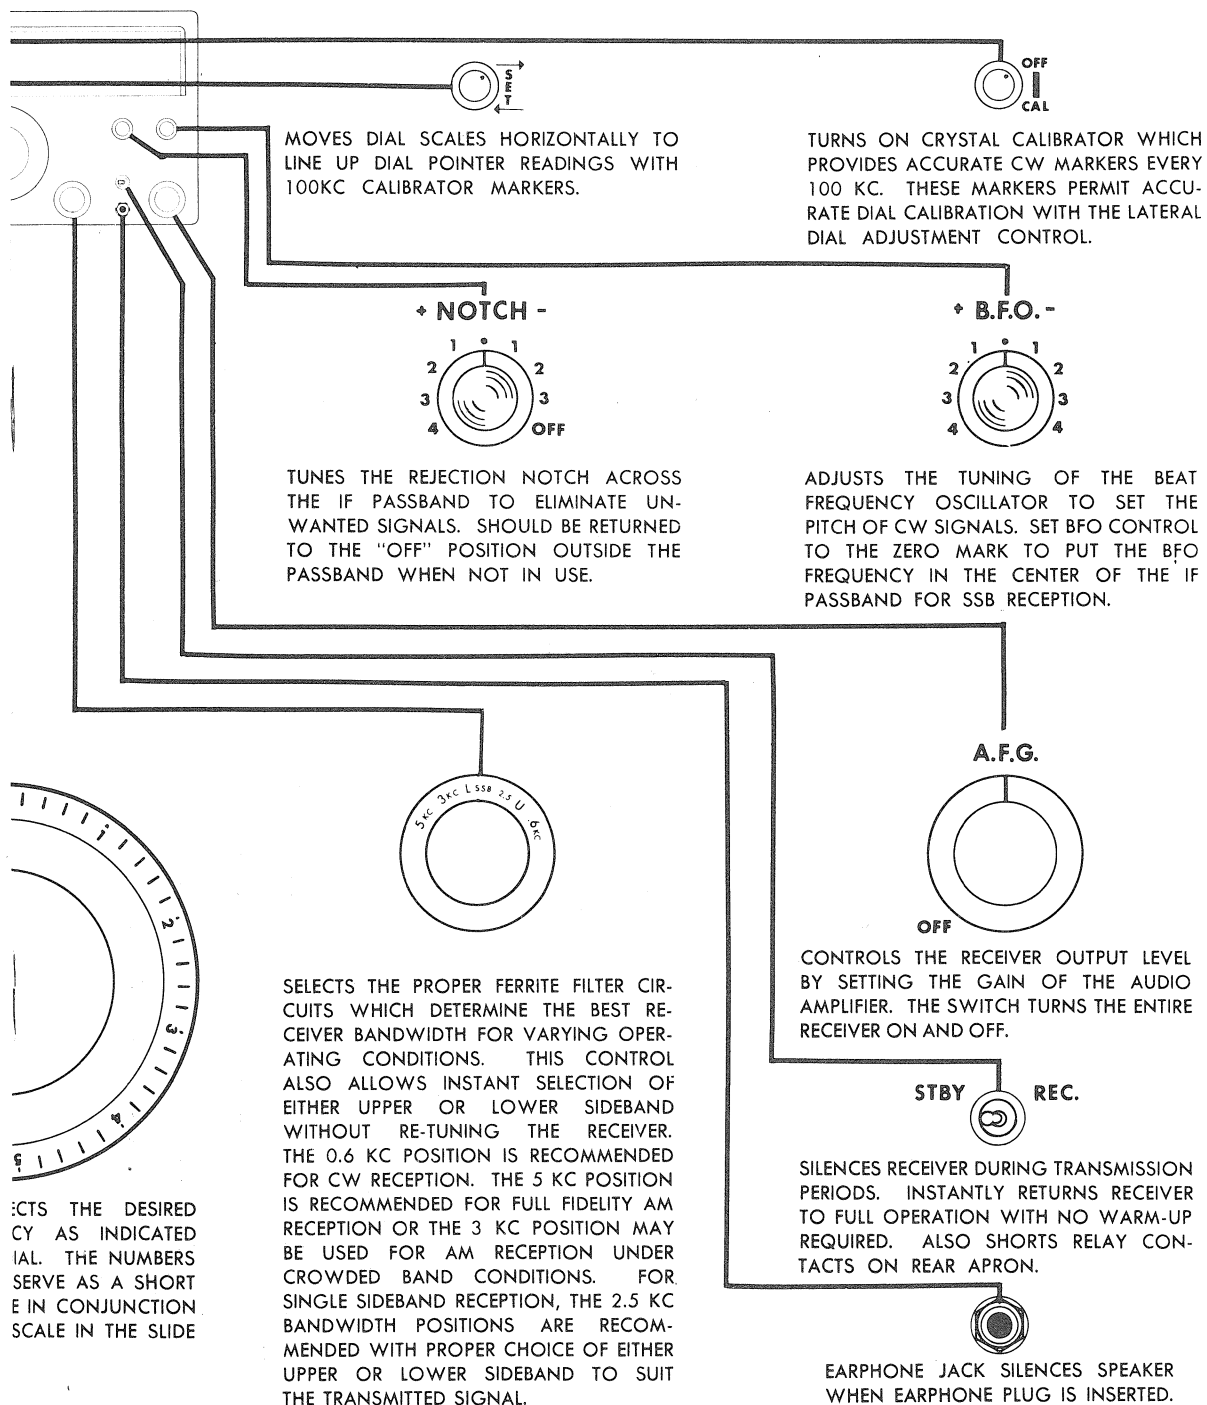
SET

OFF
CAL

MOVES DIAL SCALES HORIZONTALLY TO LINE UP DIAL POINTER READINGS WITH 100KC CALIBRATOR MARKERS.

TURNS ON CRYSTAL CALIBRATOR WHICH PROVIDES ACCURATE CW MARKERS EVERY 100 KC. THESE MARKERS PERMIT ACCURATE DIAL CALIBRATION WITH THE LATERAL DIAL ADJUSTMENT CONTROL.

+ NOTCH -

1 1
2 2
3 3
4 OFF

+ B.F.O. -

1 1
2 2
3 3
4 4

TUNES THE REJECTION NOTCH ACROSS THE IF PASSBAND TO ELIMINATE UNWANTED SIGNALS. SHOULD BE RETURNED TO THE "OFF" POSITION OUTSIDE THE PASSBAND WHEN NOT IN USE.

ADJUSTS THE TUNING OF THE BEAT FREQUENCY OSCILLATOR TO SET THE PITCH OF CW SIGNALS. SET BFO CONTROL TO THE ZERO MARK TO PUT THE BFO FREQUENCY IN THE CENTER OF THE IF PASSBAND FOR SSB RECEPTION.

A.F.G.

5KC 3KC L SSB 2.5 U .6KC

OFF

CONTROLS THE RECEIVER OUTPUT LEVEL BY SETTING THE GAIN OF THE AUDIO AMPLIFIER. THE SWITCH TURNS THE ENTIRE RECEIVER ON AND OFF.

2
3
4
5

SELECTS THE PROPER FERRITE FILTER CIRCUITS WHICH DETERMINE THE BEST RECEIVER BANDWIDTH FOR VARYING OPERATING CONDITIONS. THIS CONTROL ALSO ALLOWS INSTANT SELECTION OF EITHER UPPER OR LOWER SIDEBAND WITHOUT RE-TUNING THE RECEIVER. THE 0.6 KC POSITION IS RECOMMENDED FOR CW RECEPTION. THE 5 KC POSITION IS RECOMMENDED FOR FULL FIDELITY AM RECEPTION OR THE 3 KC POSITION MAY BE USED FOR AM RECEPTION UNDER CROWDED BAND CONDITIONS. FOR SINGLE SIDEBAND RECEPTION, THE 2.5 KC BANDWIDTH POSITIONS ARE RECOMMENDED WITH PROPER CHOICE OF EITHER UPPER OR LOWER SIDEBAND TO SUIT THE TRANSMITTED SIGNAL.

STBY REC.

SILENCES RECEIVER DURING TRANSMISSION PERIODS. INSTANTLY RETURNS RECEIVER TO FULL OPERATION WITH NO WARM-UP REQUIRED. ALSO SHORTS RELAY CONTACTS ON REAR APRON.

ECTS THE DESIRED CY AS INDICATED IAL. THE NUMBERS SERVE AS A SHORT E IN CONJUNCTION SCALE IN THE SLIDE

EARPHONE JACK SILENCES SPEAKER WHEN EARPHONE PLUG IS INSERTED.